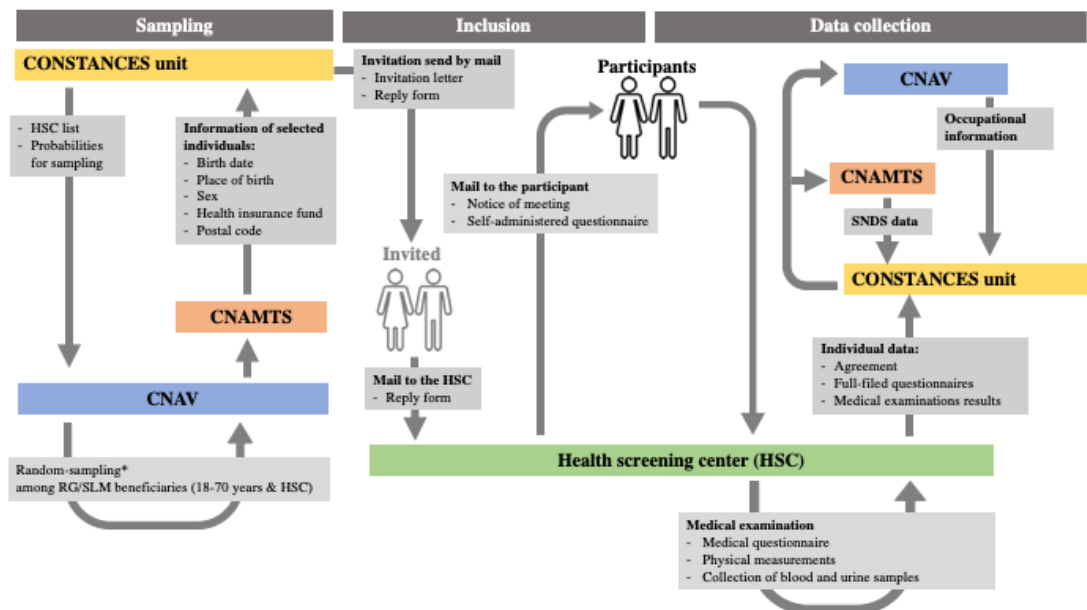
Sampling

Inclusion

Data collection

CONSTANCES unit

- HSC list
- Probabilities for sampling

Information of selected individuals:
- Birth date
- Place of birth
- Sex
- Health insurance fund
- Postal code

CNAMTS

CNAV

Random-sampling*
among RG/SLM beneficiaries (18-70 years & HSC)

Invitation send by mail
- Invitation letter
- Reply form

Invited

Mail to the HSC
- Reply form

Mail to the participant
- Notice of meeting
- Self-administered questionnaire

Participants

Health screening center (HSC)

Medical examination
- Medical questionnaire
- Physical measurements
- Collection of blood and urine samples

CNAV

Occupational information

CNAMTS

SNDS data

CONSTANCES unit

Individual data:
- Agreement
- Full-filed questionnaires
- Medical examinations results